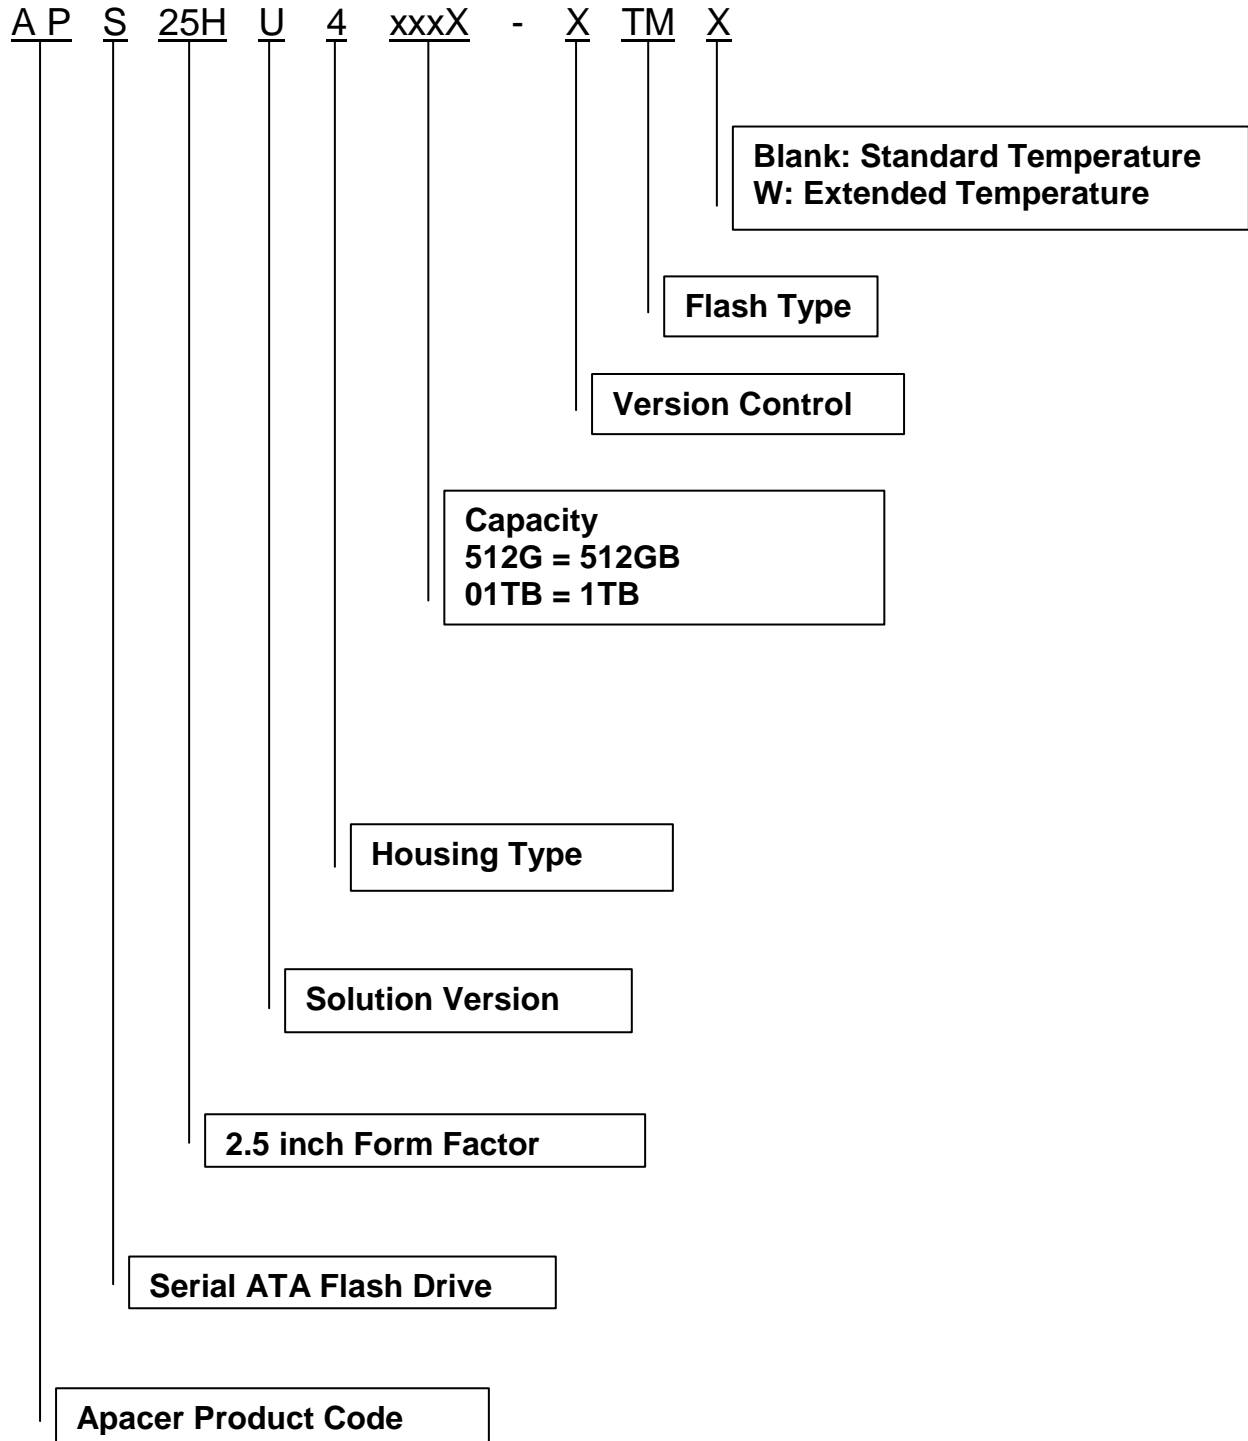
A P S 25H U 4 xxxX - X TM X

Blank: Standard Temperature
W: Extended Temperature

Flash Type

Version Control

Capacity
512G = 512GB
01TB = 1TB

Housing Type

Solution Version

2.5 inch Form Factor

Serial ATA Flash Drive

Apacer Product Code